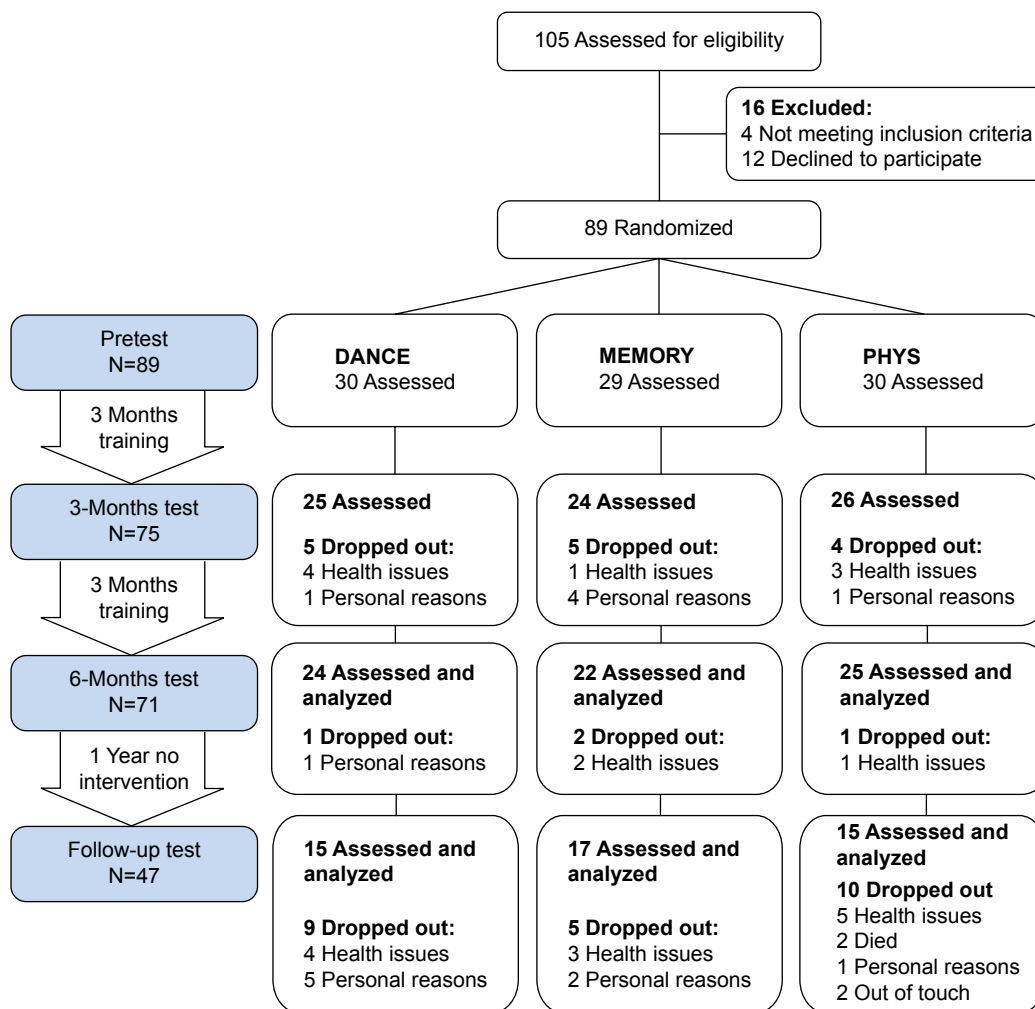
105 Assessed for eligibility

**16 Excluded:**
4 Not meeting inclusion criteria
12 Declined to participate

89 Randomized

Pretest
N=89

3 Months training

3-Months test
N=75

3 Months training

6-Months test
N=71

1 Year no intervention

Follow-up test
N=47

**DANCE**
30 Assessed

**25 Assessed**

**5 Dropped out:**
4 Health issues
1 Personal reasons

**24 Assessed and analyzed**

**1 Dropped out:**
1 Personal reasons

**15 Assessed and analyzed**

**9 Dropped out:**
4 Health issues
5 Personal reasons

**MEMORY**
29 Assessed

**24 Assessed**

**5 Dropped out:**
1 Health issues
4 Personal reasons

**22 Assessed and analyzed**

**2 Dropped out:**
2 Health issues

**17 Assessed and analyzed**

**5 Dropped out:**
3 Health issues
2 Personal reasons

**PHYS**
30 Assessed

**26 Assessed**

**4 Dropped out:**
3 Health issues
1 Personal reasons

**25 Assessed and analyzed**

**1 Dropped out:**
1 Health issues

**15 Assessed and analyzed**

**10 Dropped out**
5 Health issues
2 Died
1 Personal reasons
2 Out of touch